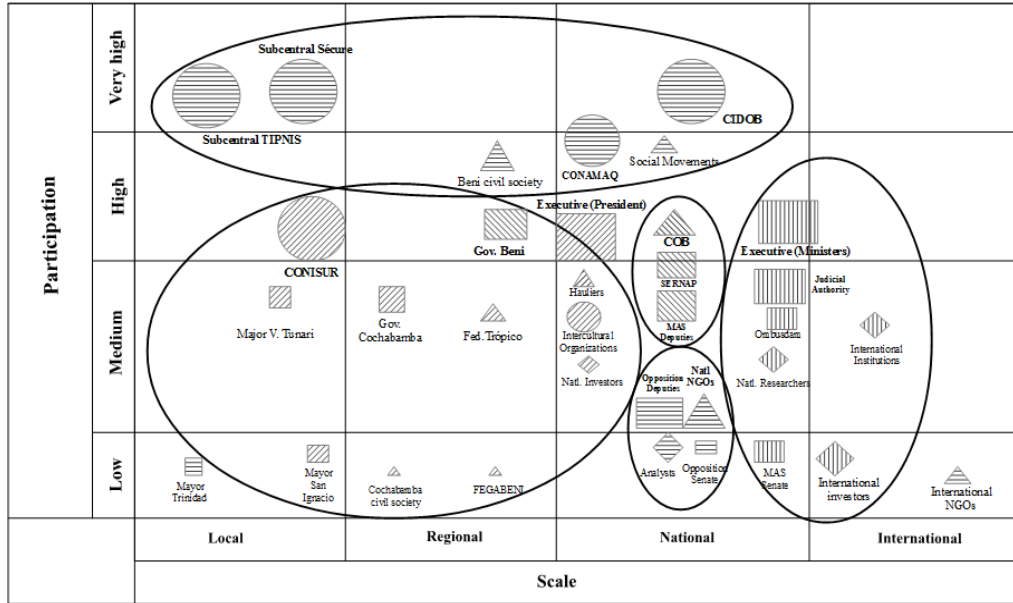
Participation

Very high

High

Medium

Low

Subcentral Sécure

Subcentral TIPNIS

CIDOB

CONAMAQ

Social Movements

Beni civil society

Executive (President)

Gov. Beni

CONISUR

COB

SERNAP

MAS Deputies

Executive (Ministers)

Judicial Authority

Ombudsman

International Institutions

Major V. Tunari

Gov. Cochabamba

Fed. Trópico

Hauliers

Intercultural Organizations

Natl. Investors

Opposition Deputies

Natl NGOs

Natl. Researchers

Mayor Trinidad

Mayor San Ignacio

Cochabamba civil society

FEGABENI

Analysts

Opposition Senate

MAS Senate

International investors

International NGOs

Local

Regional

National

International

Scale